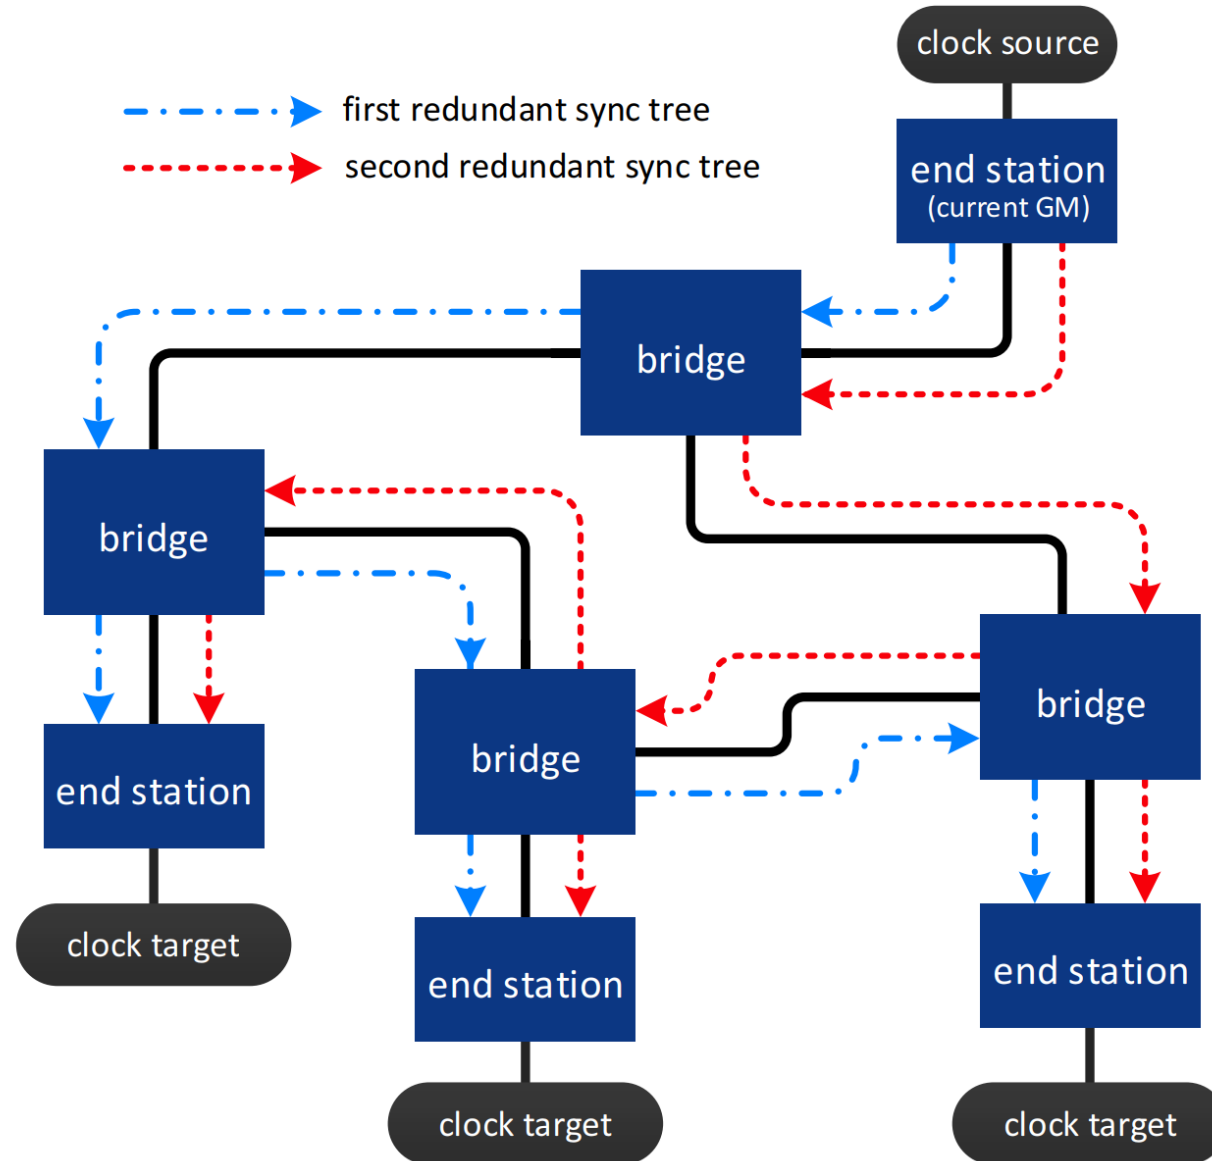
first redundant sync tree
second redundant sync tree

clock source

end station
(current GM)

bridge

bridge

bridge

bridge

end station

end station

end station

clock target

clock target

clock target